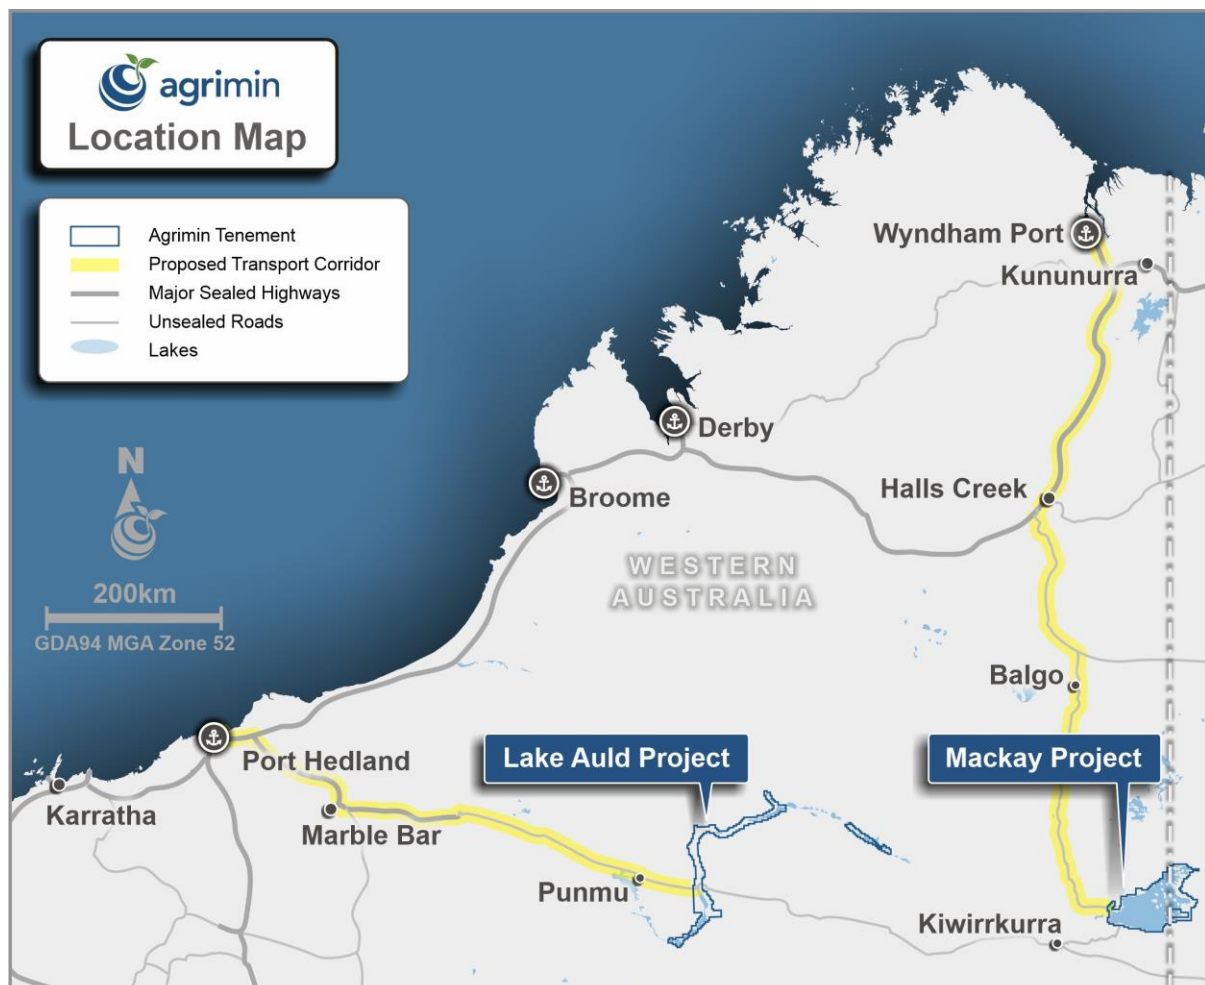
agrimin
Location Map

Agrimin Tenement
Proposed Transport Corridor
Major Sealed Highways
Unsealed Roads
Lakes

N

200km
GDA94 MGA Zone 52

Wyndham Port
Kununurra
Derby
Broome
Halls Creek
WESTERN AUSTRALIA
Balgo
Port Hedland
Lake Auld Project
Mackay Project
Karratha
Marble Bar
Punmu
Kiwirrkurra